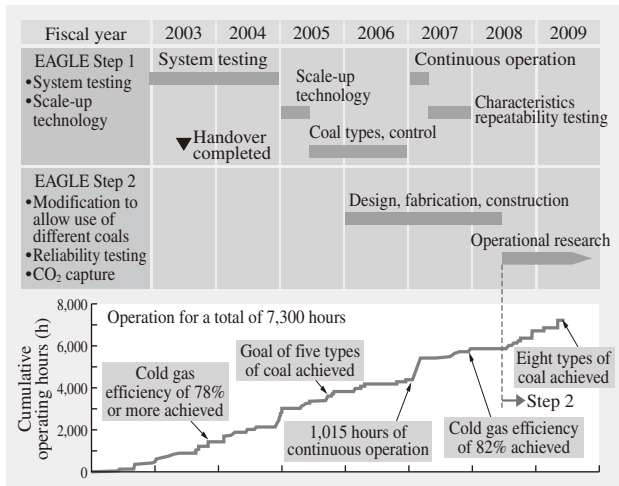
| Fiscal year | 2003 | 2004 | 2005 | 2006 | 2007 | 2008 | 2009 |
|---|---|---|---|---|---|---|---|
| EAGLE Step 1 •System testing •Scale-up technology | System testing | | Scale-up technology | Coal types, control | Continuous operation | Characteristics repeatability testing | |
| EAGLE Step 2 •Modification to allow use of different coals •Reliability testing •$CO_2$ capture | | | | Design, fabrication, construction | | Operational research | |

Handover completed

Operation for a total of 7,300 hours

Cumulative operating hours (h)

8,000
6,000
4,000
2,000
0

Cold gas efficiency of 78% or more achieved

Goal of five types of coal achieved

1,015 hours of continuous operation

Cold gas efficiency of 82% achieved

Eight types of coal achieved

Step 2